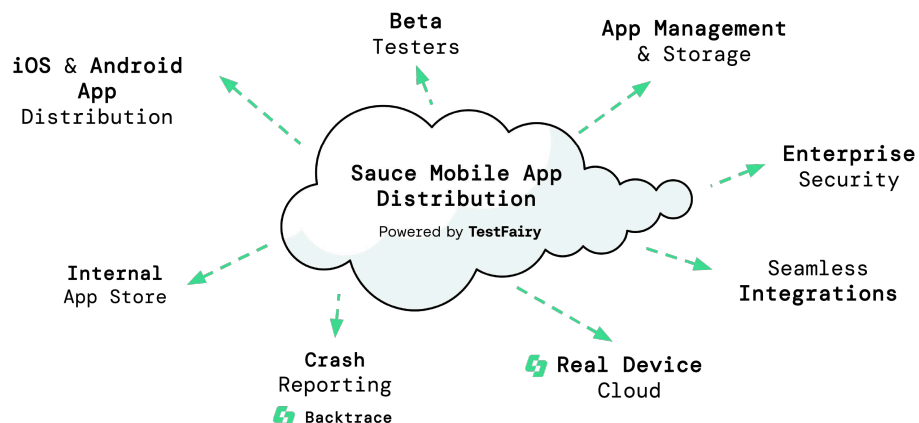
Beta
Testers

App Management
& Storage

iOS & Android
App
Distribution

Sauce Mobile App
Distribution
Powered by TestFairy

Enterprise
Security

Seamless
Integrations

Internal
App Store

Crash
Reporting
Backtrace

Real Device
Cloud